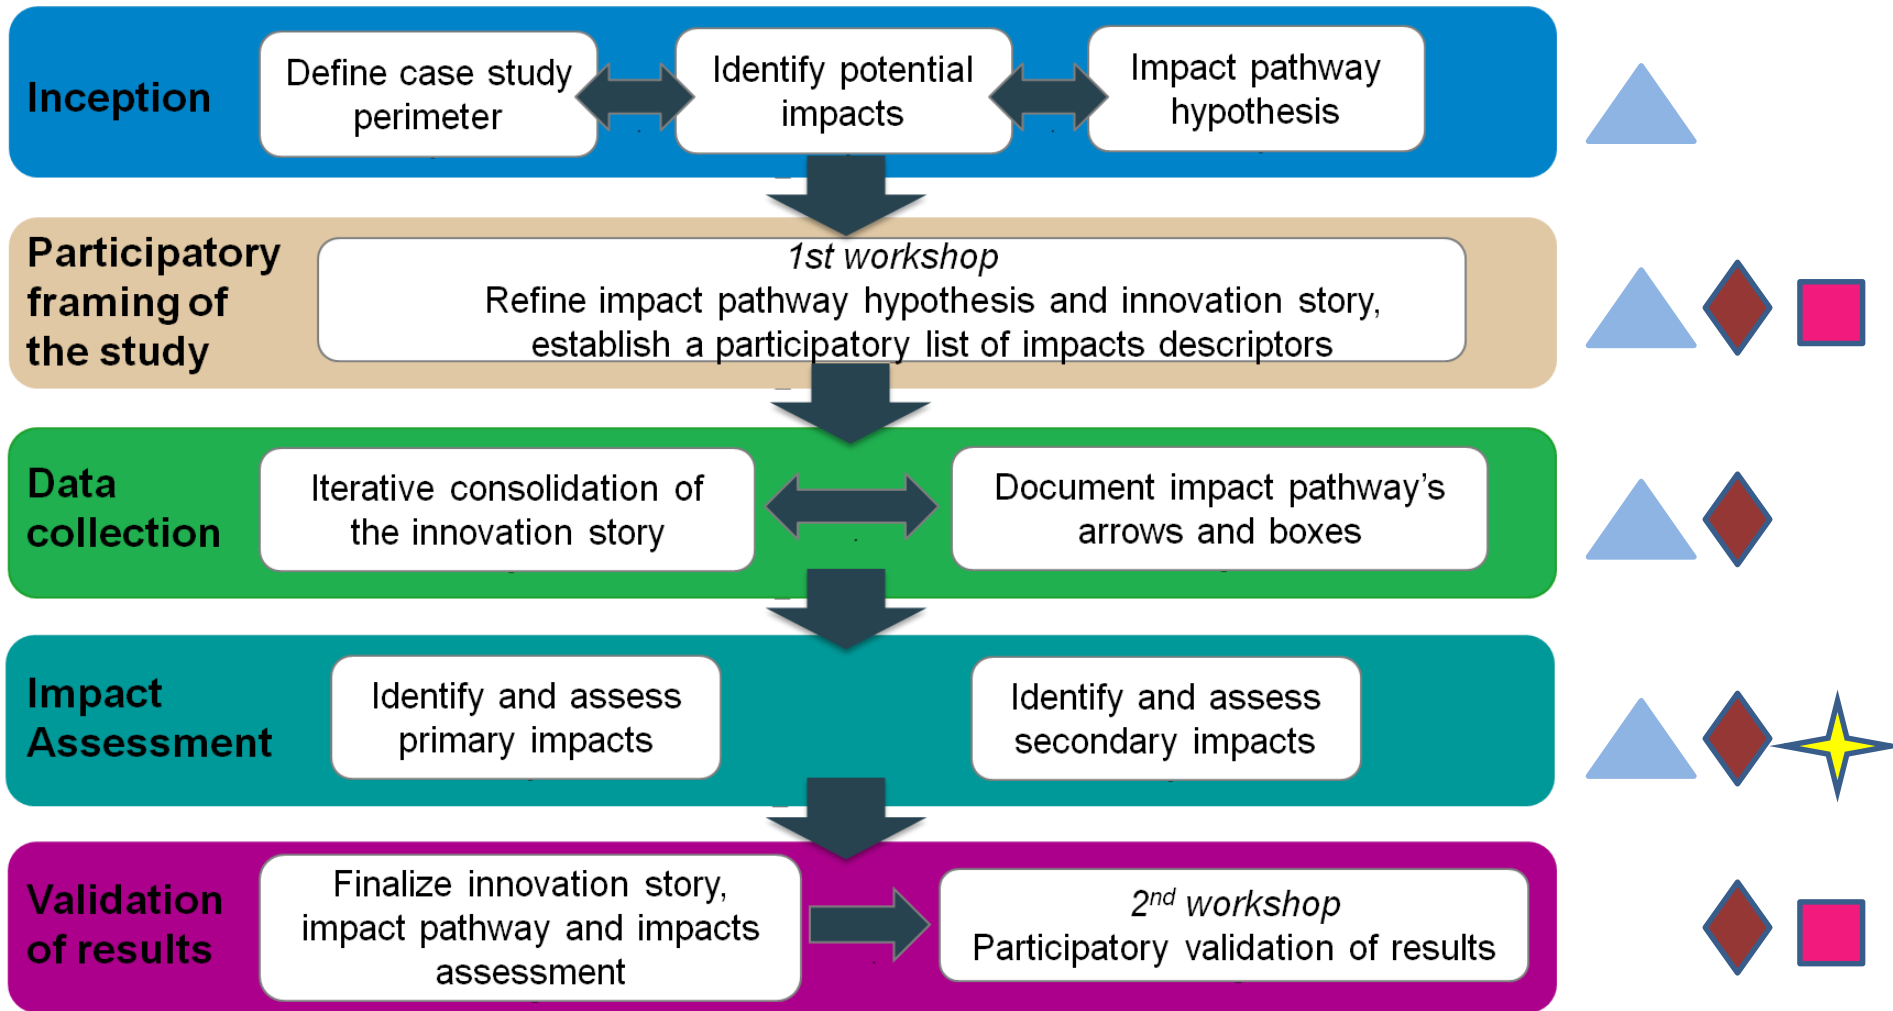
Inception

Define case study perimeter

Identify potential impacts

Impact pathway hypothesis

Participatory framing of the study

*1st workshop*
Refine impact pathway hypothesis and innovation story, establish a participatory list of impacts descriptors

Data collection

Iterative consolidation of the innovation story

Document impact pathway's arrows and boxes

Impact Assessment

Identify and assess primary impacts

Identify and assess secondary impacts

Validation of results

Finalize innovation story, impact pathway and impacts assessment

*2$^{nd}$ workshop*
Participatory validation of results